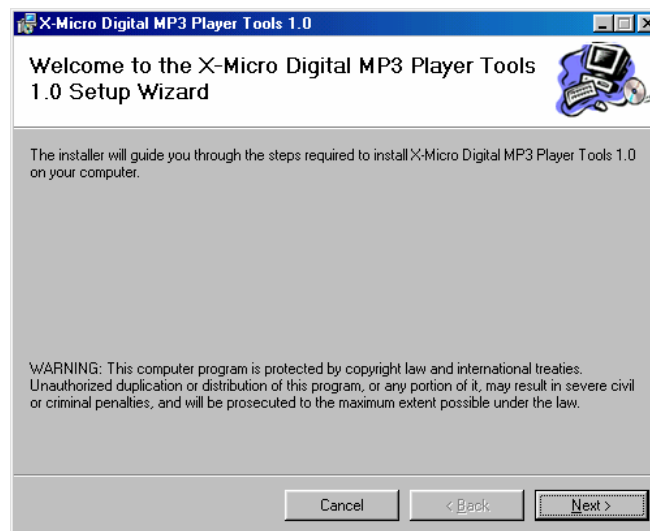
X-Micro Digital MP3 Player Tools 1.0

Welcome to the X-Micro Digital MP3 Player Tools 1.0 Setup Wizard

The installer will guide you through the steps required to install X-Micro Digital MP3 Player Tools 1.0 on your computer.

WARNING: This computer program is protected by copyright law and international treaties. Unauthorized duplication or distribution of this program, or any portion of it, may result in severe civil or criminal penalties, and will be prosecuted to the maximum extent possible under the law.

Cancel
< Back
Next >